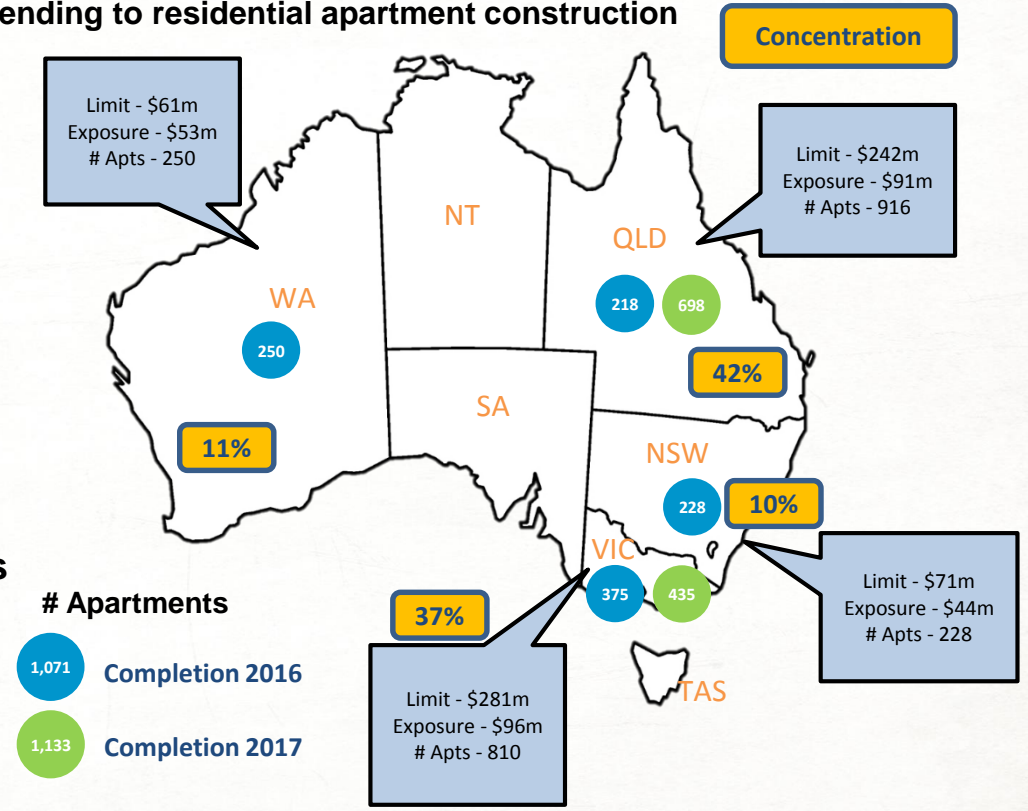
ending to residential apartment construction

Concentration

Limit - \$61m
Exposure - \$53m
# Apts - 250

Limit - \$242m
Exposure - \$91m
# Apts - 916

NT

QLD

WA

218

698

250

42%

SA

11%

NSW

228

10%

s

VIC

# Apartments

375

435

Limit - \$71m
Exposure - \$44m
# Apts - 228

37%

1,071

Completion 2016

1,133

Completion 2017

Limit - \$281m
Exposure - \$96m
# Apts - 810

TAS